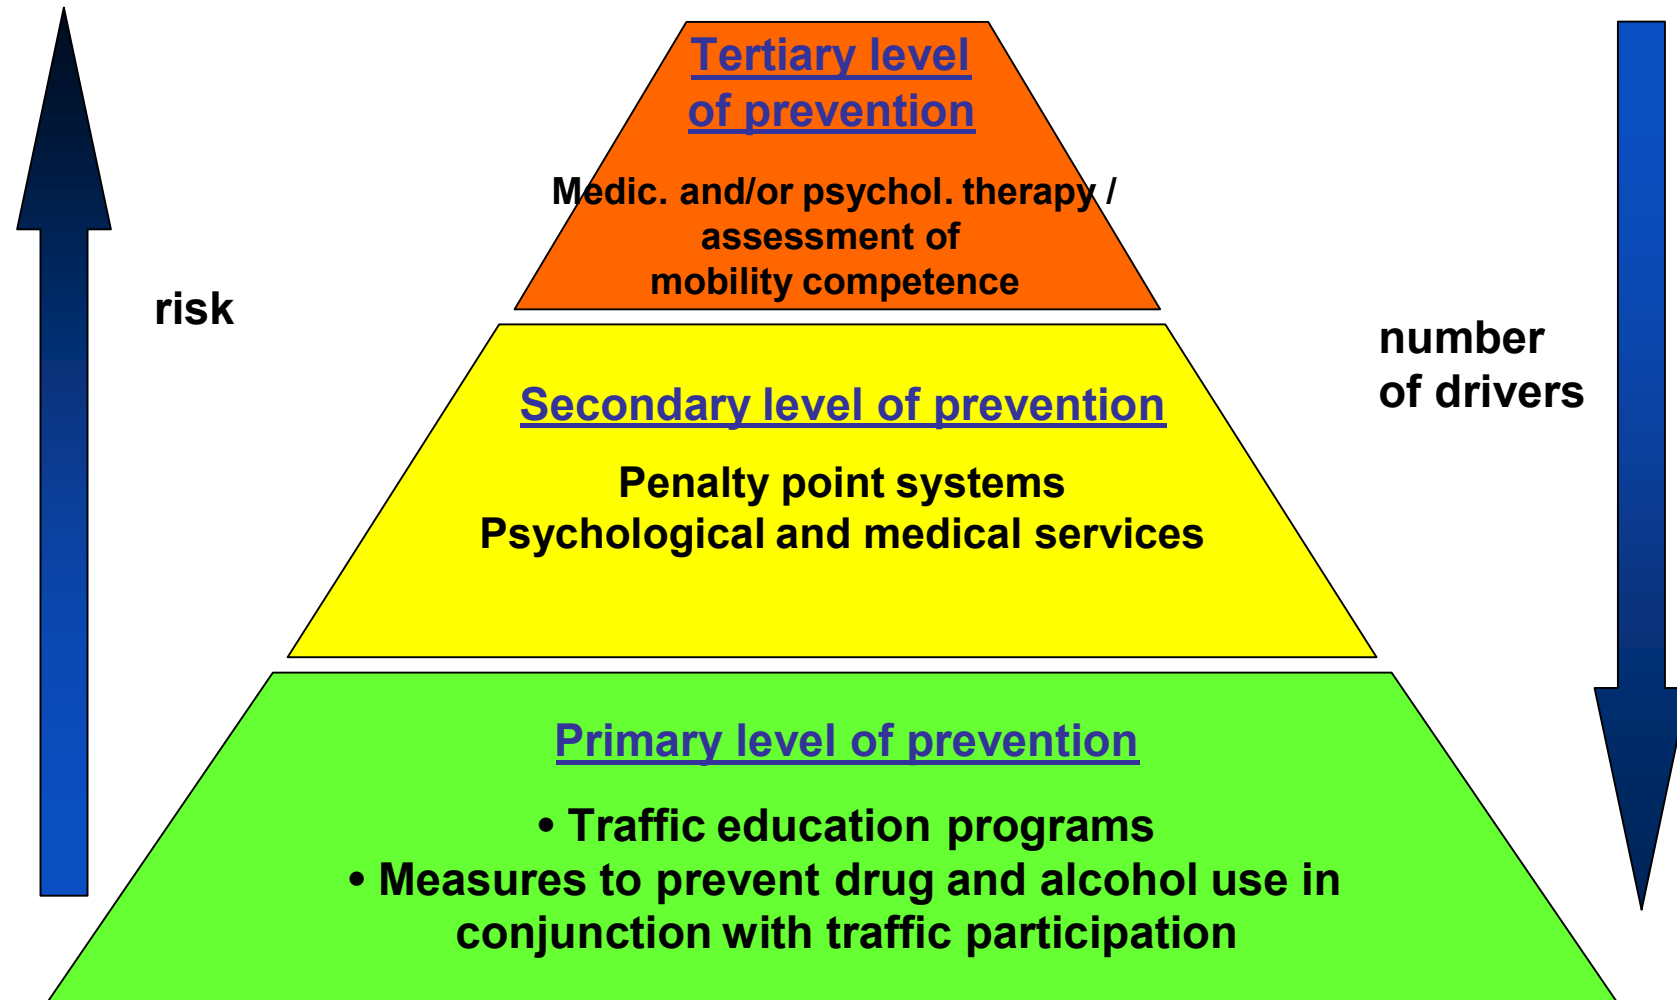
risk

Tertiary level of prevention

Medic. and/or psychol. therapy / assessment of mobility competence

number of drivers

Secondary level of prevention

Penalty point systems
Psychological and medical services

Primary level of prevention

• Traffic education programs
• Measures to prevent drug and alcohol use in conjunction with traffic participation